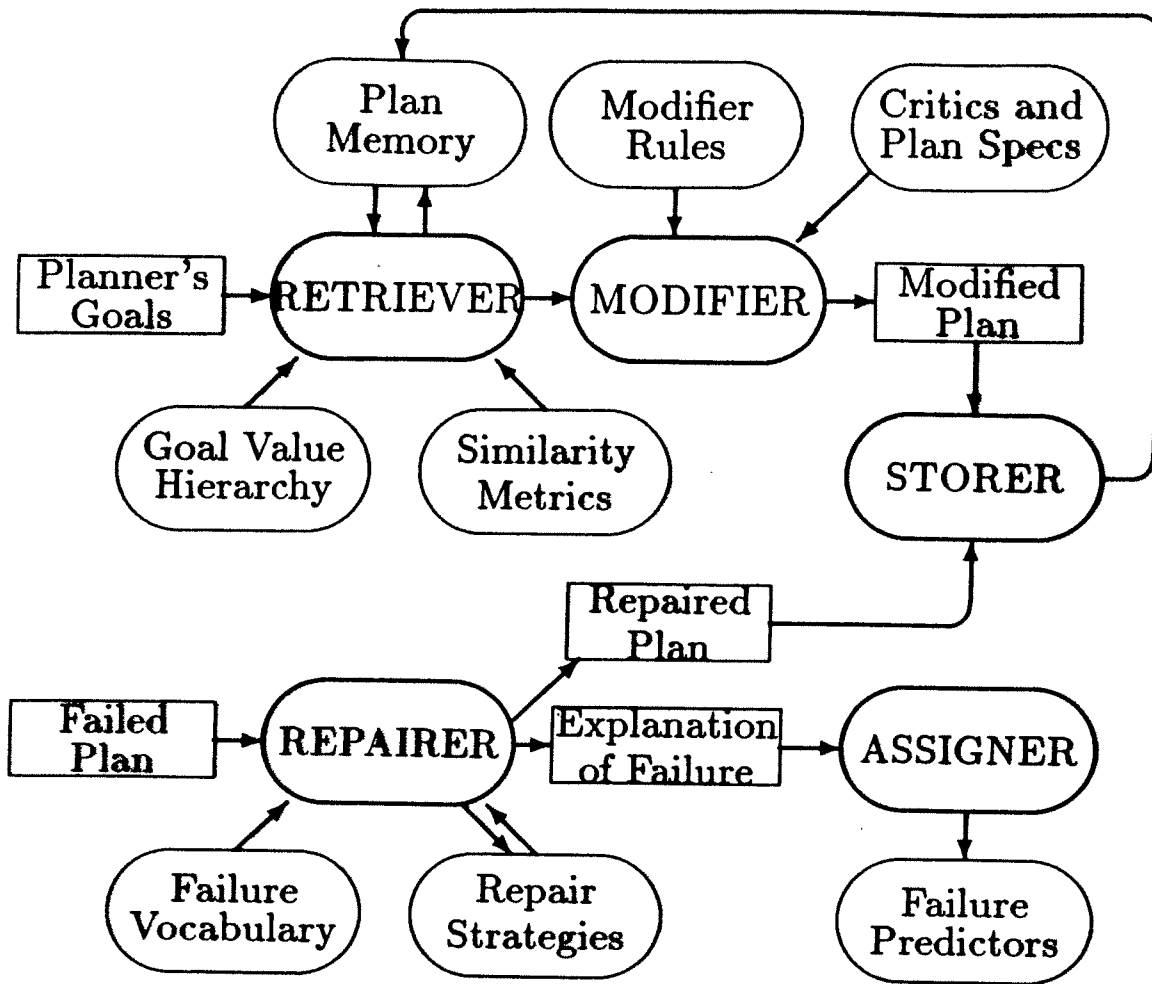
Plan Memory

Modifier Rules

Critics and Plan Specs

Planner's Goals

RETRIEVER

MODIFIER

Modified Plan

Goal Value Hierarchy

Similarity Metrics

STORER

Repaired Plan

Failed Plan

REPAIRER

Explanation of Failure

ASSIGNER

Failure Vocabulary

Repair Strategies

Failure Predictors